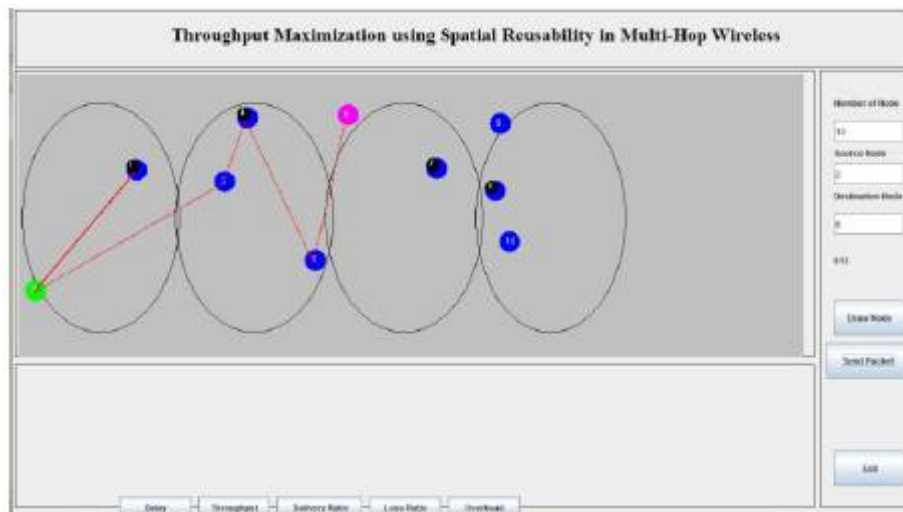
Throughput Maximization using Spatial Reusability in Multi-Hop Wireless

Number of Node
11
Source Node
2
Destination Node
8
0:11

Draw Node
Send Packet
Exit

Delay
Throughput
Delivery Ratio
Loss Ratio
Overhead